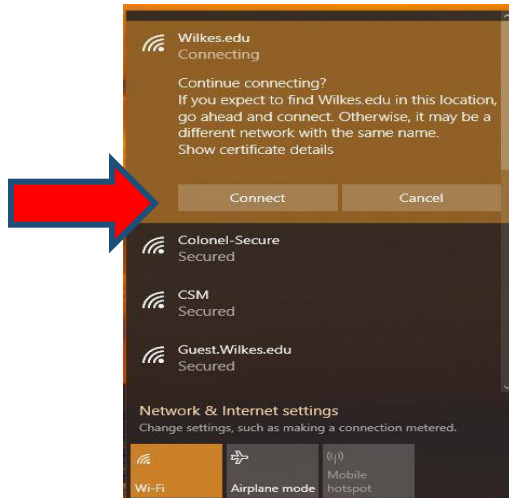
Wilkes.edu
Connecting

Continue connecting?
If you expect to find Wilkes.edu in this location, go ahead and connect. Otherwise, it may be a different network with the same name.
Show certificate details

Connect
Cancel

Colonel-Secure
Secured

CSM
Secured

Guest.Wilkes.edu
Secured

Network & Internet settings
Change settings, such as making a connection metered.

Wi-Fi
Airplane mode
Mobile hotspot